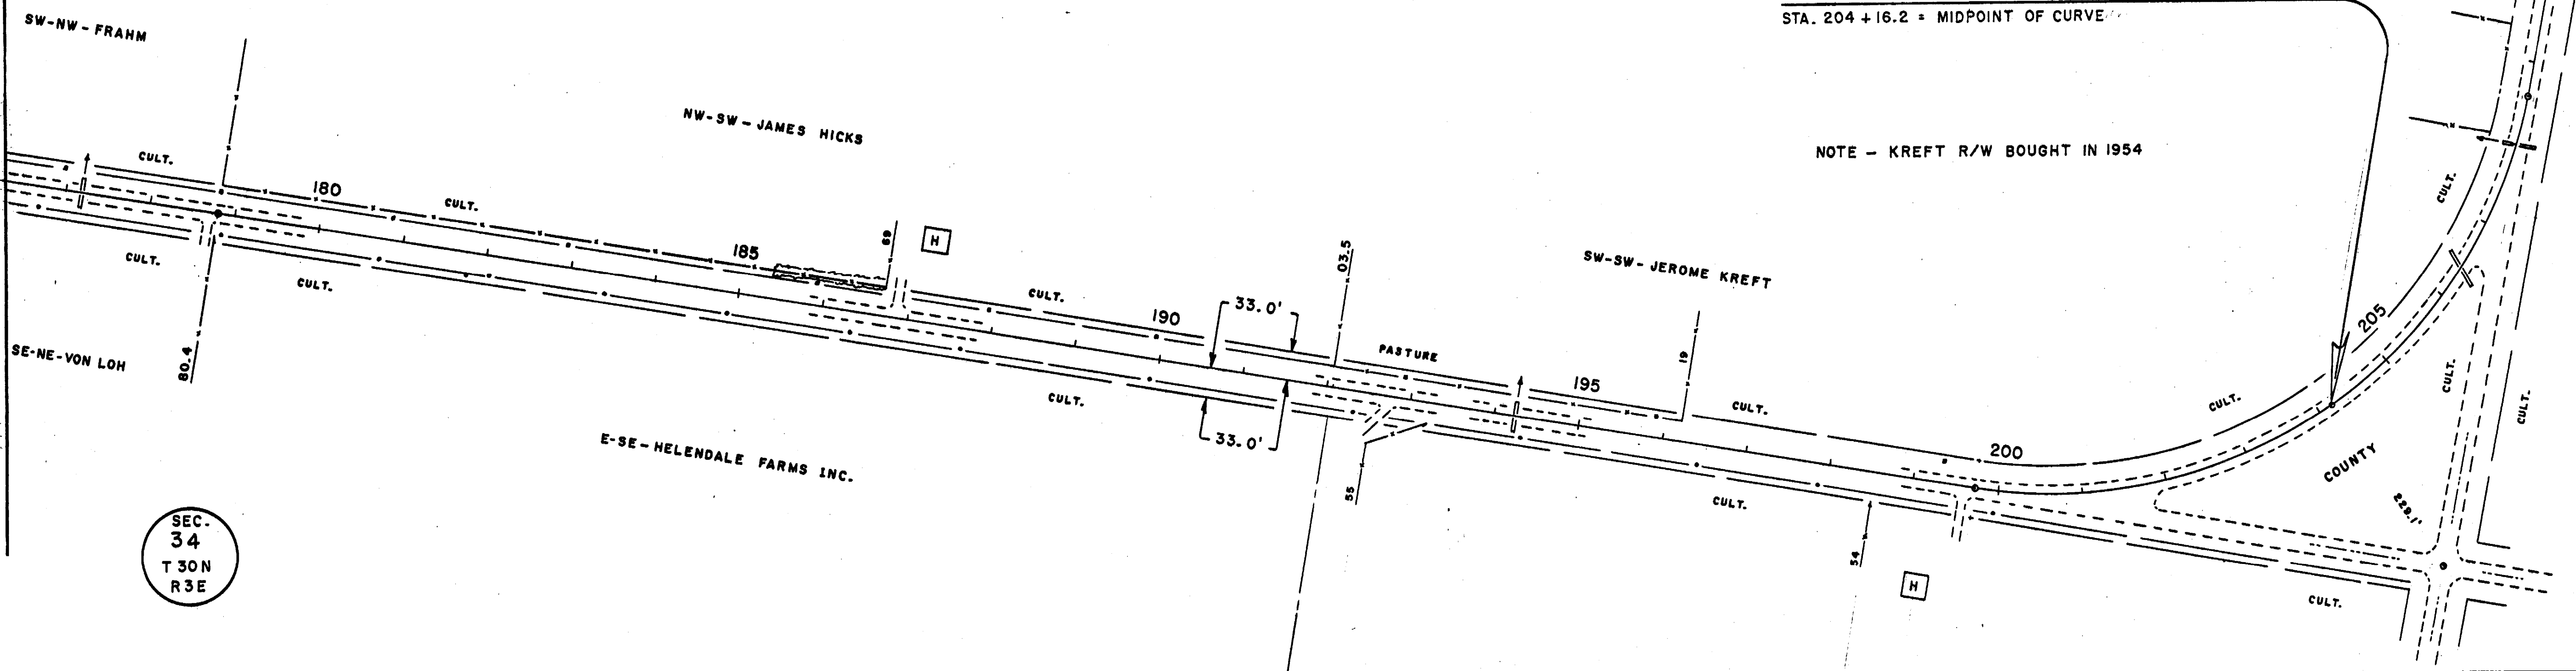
SW-NW-FRAHM

NW-SW-JAMES HICKS

STA. 204 + 16.2 = MIDPOINT OF CURVE

NOTE – KREFT R/W BOUGHT IN 1954

CULT.

180

CULT.

185

69

H

CULT.

CULT.

CULT.

SE-NE-VON LOH

80.4

CULT.

190

33.0'

03.5

SW-SW-JEROME KREFT

PASTURE

19

195

CULT.

CULT.

33.0'

55

E-SE-HELENDALE FARMS INC.

200

CULT.

54

H

CULT.

205

CULT.

COUNTY

CULT.

CULT.

CULT.

CULT.

SEC.
34
T 30 N
R3E